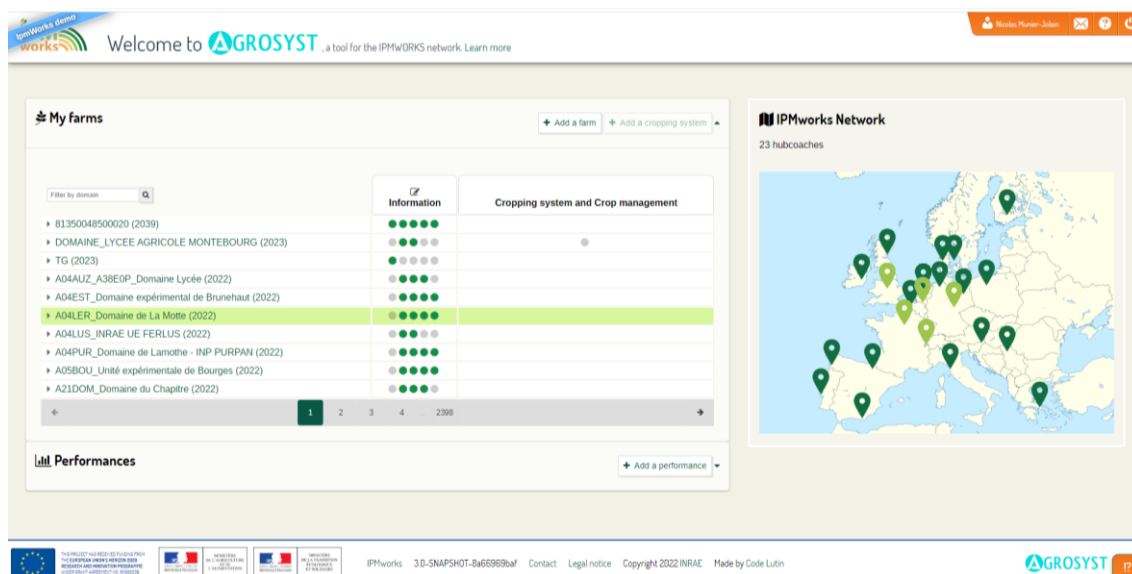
IpmWorks demo
works

Welcome to AGROSYST, a tool for the IPMWORKS network. Learn more

Nicolas Munier-Jolain

My farms

Add a farm
Add a cropping system

Filter by domain

| | Information | Cropping system and Crop management |
|---|---|---|
| 81350048500020 (2039) | | |
| DOMAINE_LYCEE AGRICOLE MONTEBOURG (2023) | | |
| TG (2023) | | |
| A04AUZ_A38E0P_Domaine Lycée (2022) | | |
| A04EST_Domaine expérimental de Brunehaut (2022) | | |
| A04LER_Domaine de La Motte (2022) | | |
| A04LUS_INRAE UE FERLUS (2022) | | |
| A04PUR_Domaine de Lamothe - INP PURPAN (2022) | | |
| A05BOU_Unité expérimentale de Bourges (2022) | | |
| A21DOM_Domaine du Chapitre (2022) | | |

1 2 3 4 ... 2398

Performances

Add a performance

IPMworks Network

23 hubcoaches

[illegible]

IPMworks 3.0-SNAPSHOT-8a66969baf Contact Legal notice Copyright 2022 INRAE Made by Code Lutin

AGROSYST